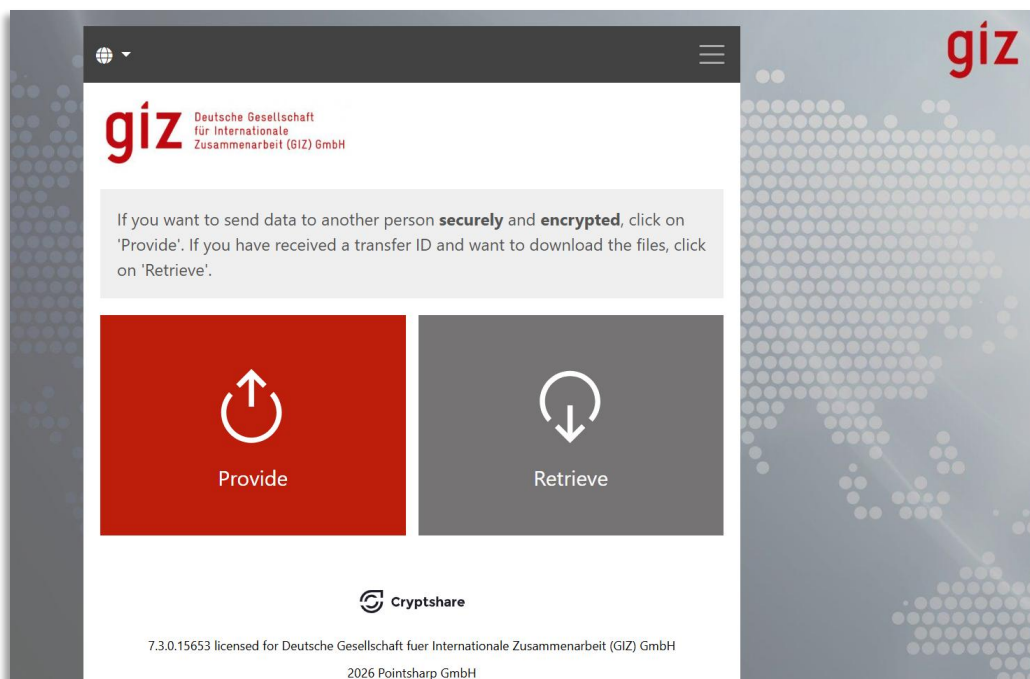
giz

giz Deutsche Gesellschaft für Internationale Zusammenarbeit (GIZ) GmbH

If you want to send data to another person **securely** and **encrypted**, click on 'Provide'. If you have received a transfer ID and want to download the files, click on 'Retrieve'.

Provide

Retrieve

Cryptshare

7.3.0.15653 licensed for Deutsche Gesellschaft fuer Internationale Zusammenarbeit (GIZ) GmbH

2026 Pointsharp GmbH